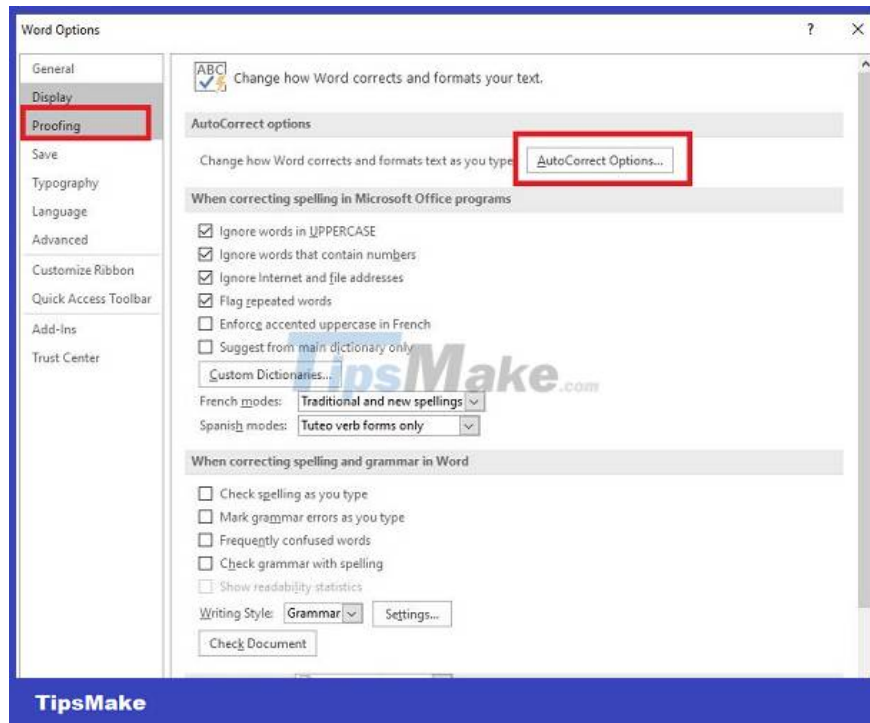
Word Options

?

General
Display
Proofing
Save
Typography
Language
Advanced
Customize Ribbon
Quick Access Toolbar
Add-Ins
Trust Center

ABC

Change how Word corrects and formats your text.

AutoCorrect options

Change how Word corrects and formats text as you type: AutoCorrect Options...

When correcting spelling in Microsoft Office programs

Ignore words in UPPERCASE
Ignore words that contain numbers
Ignore Internet and file addresses
Flag repeated words
Enforce accented uppercase in French
Suggest from main dictionary only

Custom Dictionaries...

TipsMake.com

French modes: Traditional and new spellings
Spanish modes: Tuteo verb forms only

When correcting spelling and grammar in Word

Check spelling as you type
Mark grammar errors as you type
Frequently confused words
Check grammar with spelling
Show readability statistics

Writing Style: Grammar Settings...

Check Document

TipsMake